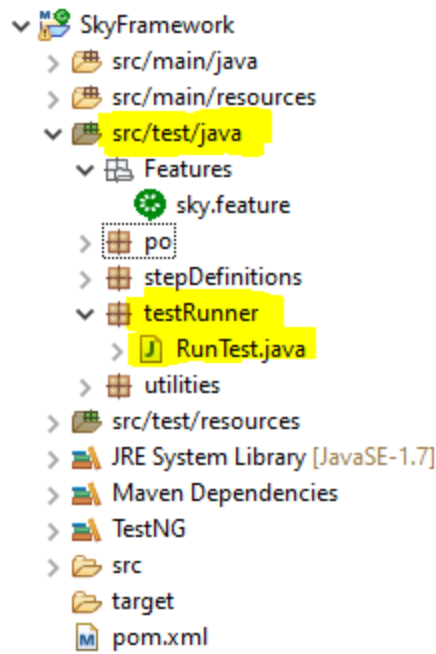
SkyFramework
src/main/java
src/main/resources
src/test/java
Features
sky.feature
po
stepDefinitions
testRunner
RunTest.java
utilities
src/test/resources
JRE System Library [JavaSE-1.7]
Maven Dependencies
TestNG
src
target
pom.xml